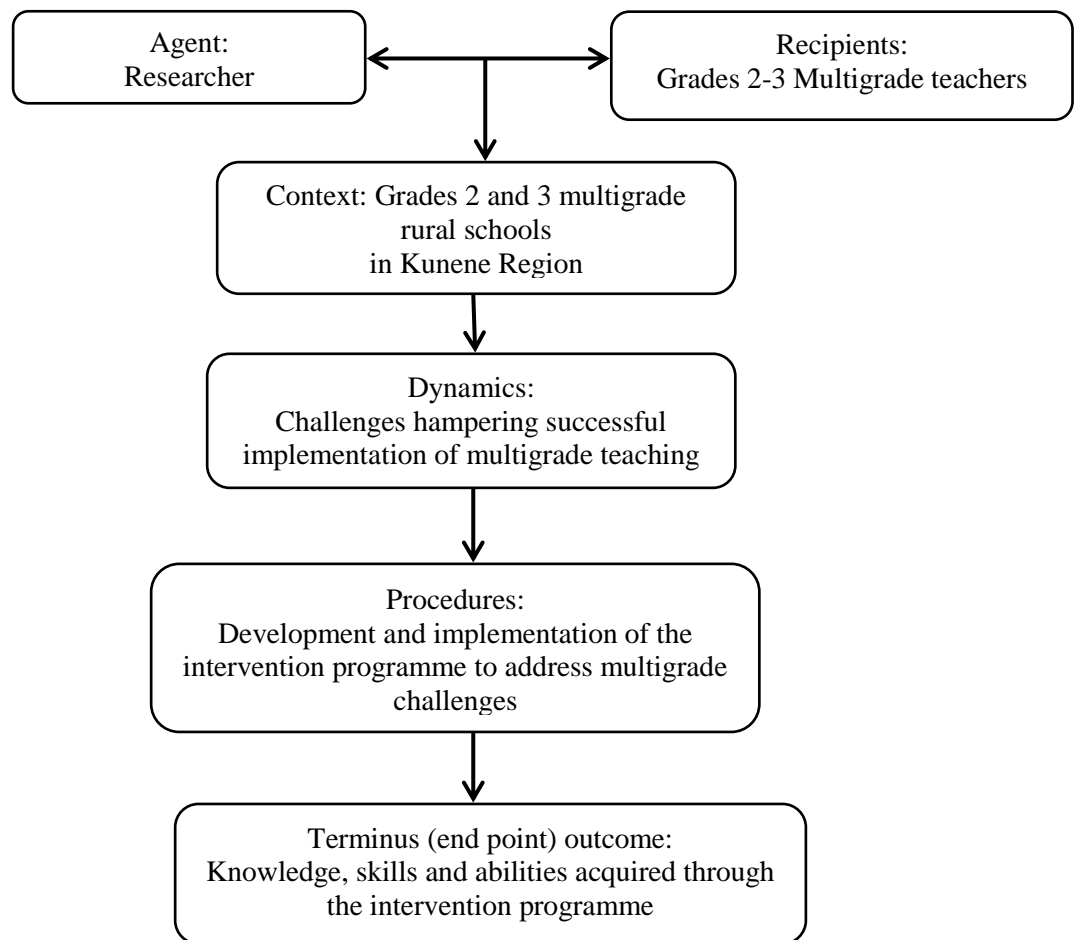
Agent:
Researcher

Recipients:
Grades 2-3 Multigrade teachers

Context: Grades 2 and 3 multigrade rural schools in Kunene Region

Dynamics:
Challenges hampering successful implementation of multigrade teaching

Procedures:
Development and implementation of the intervention programme to address multigrade challenges

Terminus (end point) outcome:
Knowledge, skills and abilities acquired through the intervention programme